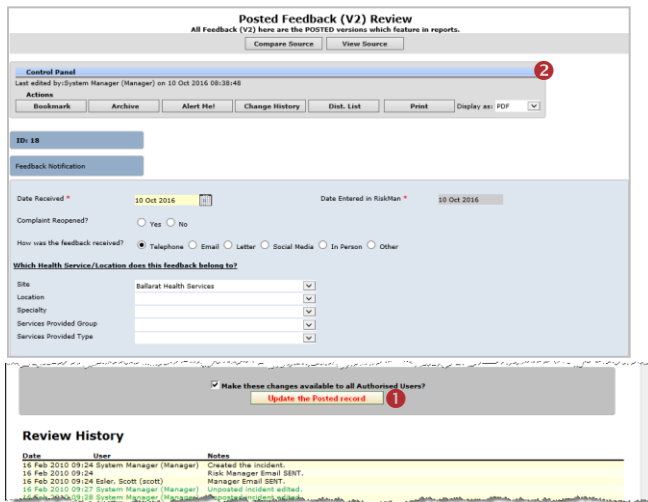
Posted Feedback (V2) Review
All Feedback (V2) here are the POSTED versions which feature in reports.

Compare Source | View Source

Control Panel
2
Last edited by:System Manager (Manager) on 10 Oct 2016 08:38:48
Actions
Bookmark | Archive | Alert Me! | Change History | Dist. List | Print | Display as: PDF

ID: 18

Feedback Notification

Date Received * 10 Oct 2016
Date Entered in RiskMan * 10 Oct 2016

Complaint Reopened? Yes No

How was the feedback received? Telephone Email Letter Social Media In Person Other

Which Health Service/Location does this feedback belong to?

Site Ballarat Health Services
Location
Specialty
Services Provided Group
Services Provided Type

Make these changes available to all Authorised Users?
Update the Posted record
1

Review History

| Date | User | Notes |
|---|---|---|
| 16 Feb 2010 09:24 | System Manager (Manager) | Created the incident. |
| 16 Feb 2010 09:24 | | Risk Manager Email SENT. |
| 16 Feb 2010 09:24 | Esler, Scott (scott) | Manager Email SENT. |
| 16 Feb 2010 09:27 | System Manager (Manager) | Unposted incident edited. |
| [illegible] | System Manager (Manager) | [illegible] |